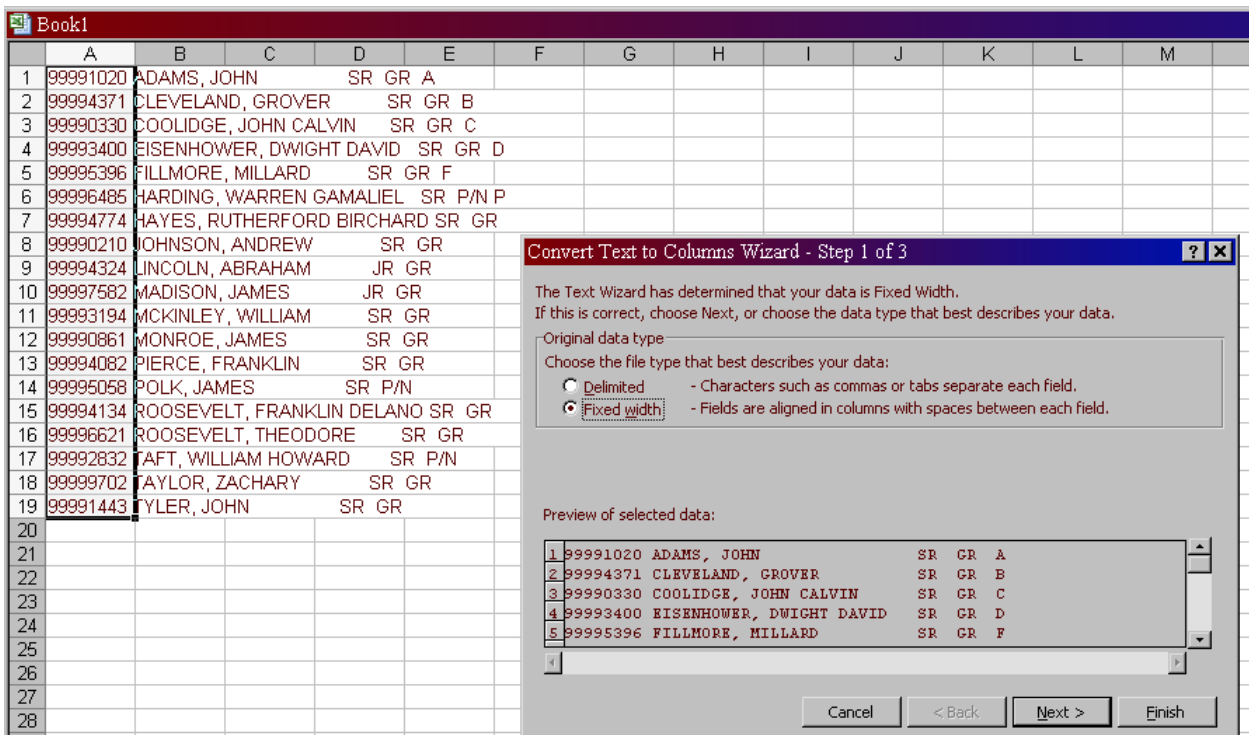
Book1

| | A | B | C | D | E | F | G | H | I | J | K | L | M |
|---|---|---|---|---|---|---|---|---|---|---|---|---|---|
| 1 | 99991020 ADAMS, JOHN SR GR A | | | | | | | | | | | | |
| 2 | 99994371 CLEVELAND, GROVER SR GR B | | | | | | | | | | | | |
| 3 | 99990330 COOLIDGE, JOHN CALVIN SR GR C | | | | | | | | | | | | |
| 4 | 99993400 EISENHOWER, DWIGHT DAVID SR GR D | | | | | | | | | | | | |
| 5 | 99995396 FILLMORE, MILLARD SR GR F | | | | | | | | | | | | |
| 6 | 99996485 HARDING, WARREN GAMALIEL SR P/N P | | | | | | | | | | | | |
| 7 | 99994774 HAYES, RUTHERFORD BIRCHARD SR GR | | | | | | | | | | | | |
| 8 | 99990210 JOHNSON, ANDREW SR GR | | | | | | | | | | | | |
| 9 | 99994324 LINCOLN, ABRAHAM JR GR | | | | | | | | | | | | |
| 10 | 99997582 MADISON, JAMES JR GR | | | | | | | | | | | | |
| 11 | 99993194 MCKINLEY, WILLIAM SR GR | | | | | | | | | | | | |
| 12 | 99990861 MONROE, JAMES SR GR | | | | | | | | | | | | |
| 13 | 99994082 PIERCE, FRANKLIN SR GR | | | | | | | | | | | | |
| 14 | 99995058 POLK, JAMES SR P/N | | | | | | | | | | | | |
| 15 | 99994134 ROOSEVELT, FRANKLIN DELANO SR GR | | | | | | | | | | | | |
| 16 | 99996621 ROOSEVELT, THEODORE SR GR | | | | | | | | | | | | |
| 17 | 99992832 TAFT, WILLIAM HOWARD SR P/N | | | | | | | | | | | | |
| 18 | 99999702 TAYLOR, ZACHARY SR GR | | | | | | | | | | | | |
| 19 | 99991443 TYLER, JOHN SR GR | | | | | | | | | | | | |
| 20 | | | | | | | | | | | | | |
| 21 | | | | | | | | | | | | | |
| 22 | | | | | | | | | | | | | |
| 23 | | | | | | | | | | | | | |
| 24 | | | | | | | | | | | | | |
| 25 | | | | | | | | | | | | | |
| 26 | | | | | | | | | | | | | |
| 27 | | | | | | | | | | | | | |
| 28 | | | | | | | | | | | | | |

Convert Text to Columns Wizard - Step 1 of 3 ? X

The Text Wizard has determined that your data is Fixed Width.
If this is correct, choose Next, or choose the data type that best describes your data.

Original data type
Choose the file type that best describes your data:
Delimited - Characters such as commas or tabs separate each field.
Fixed width - Fields are aligned in columns with spaces between each field.

Preview of selected data:

1 99991020 ADAMS, JOHN SR GR A
2 99994371 CLEVELAND, GROVER SR GR B
3 99990330 COOLIDGE, JOHN CALVIN SR GR C
4 99993400 EISENHOWER, DWIGHT DAVID SR GR D
5 99995396 FILLMORE, MILLARD SR GR F

Cancel | < Back | Next > | Finish